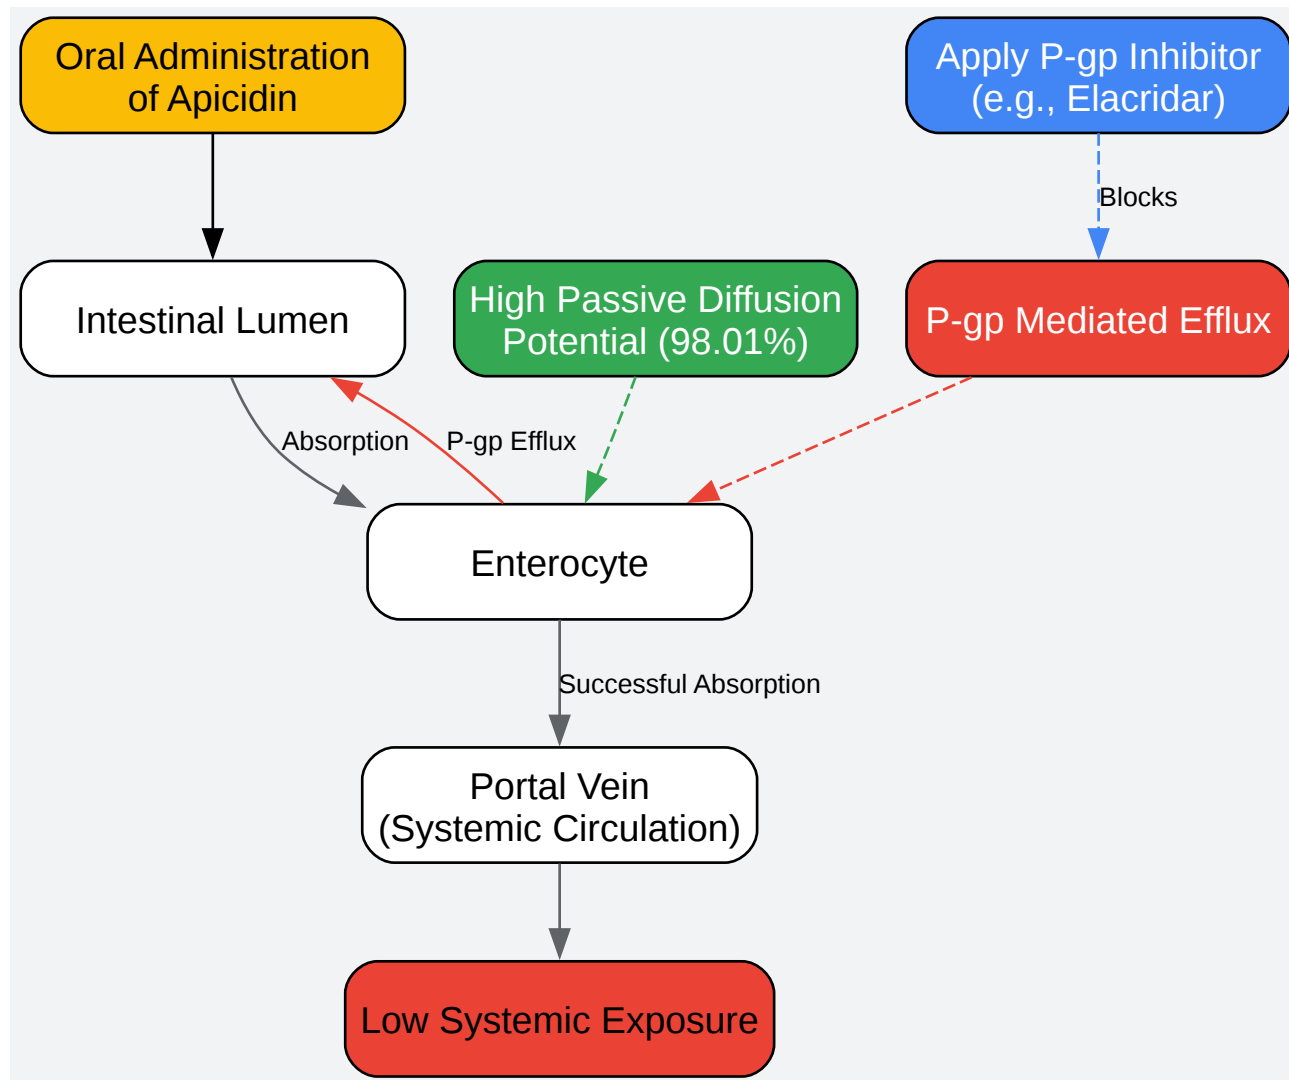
Oral Administration of Apicidin

Apply P-gp Inhibitor (e.g., Elacridar)

Blocks

Intestinal Lumen

High Passive Diffusion Potential (98.01%)

P-gp Mediated Efflux

Absorption

P-gp Efflux

Enterocyte

Successful Absorption

Portal Vein (Systemic Circulation)

Low Systemic Exposure